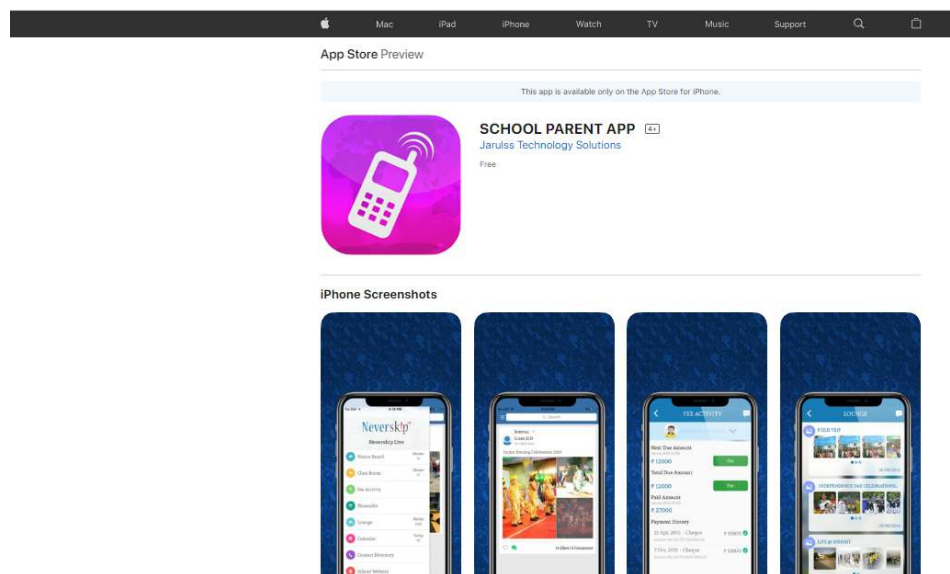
Mac iPad iPhone Watch TV Music Support

App Store Preview

This app is available only on the App Store for iPhone.

SCHOOL PARENT APP 4+

Jarulss Technology Solutions

Free

iPhone Screenshots

Neversk!p

Neverskip Live

Notice Board

Class Room

Fee Activity

Remarks

Lounge

Calendar

Contact Directory

School Website

Search

FEE ACTIVITY

Next Due Amount

₹ 12000

Pay

Total Due Amount

₹ 12000

Pay

Paid Amount

₹ 27000

Payment History

LOUNGE

FIELD TRIP

INDEPENDENCE DAY CELEBRATIONS

LIFE @ SCHOOL